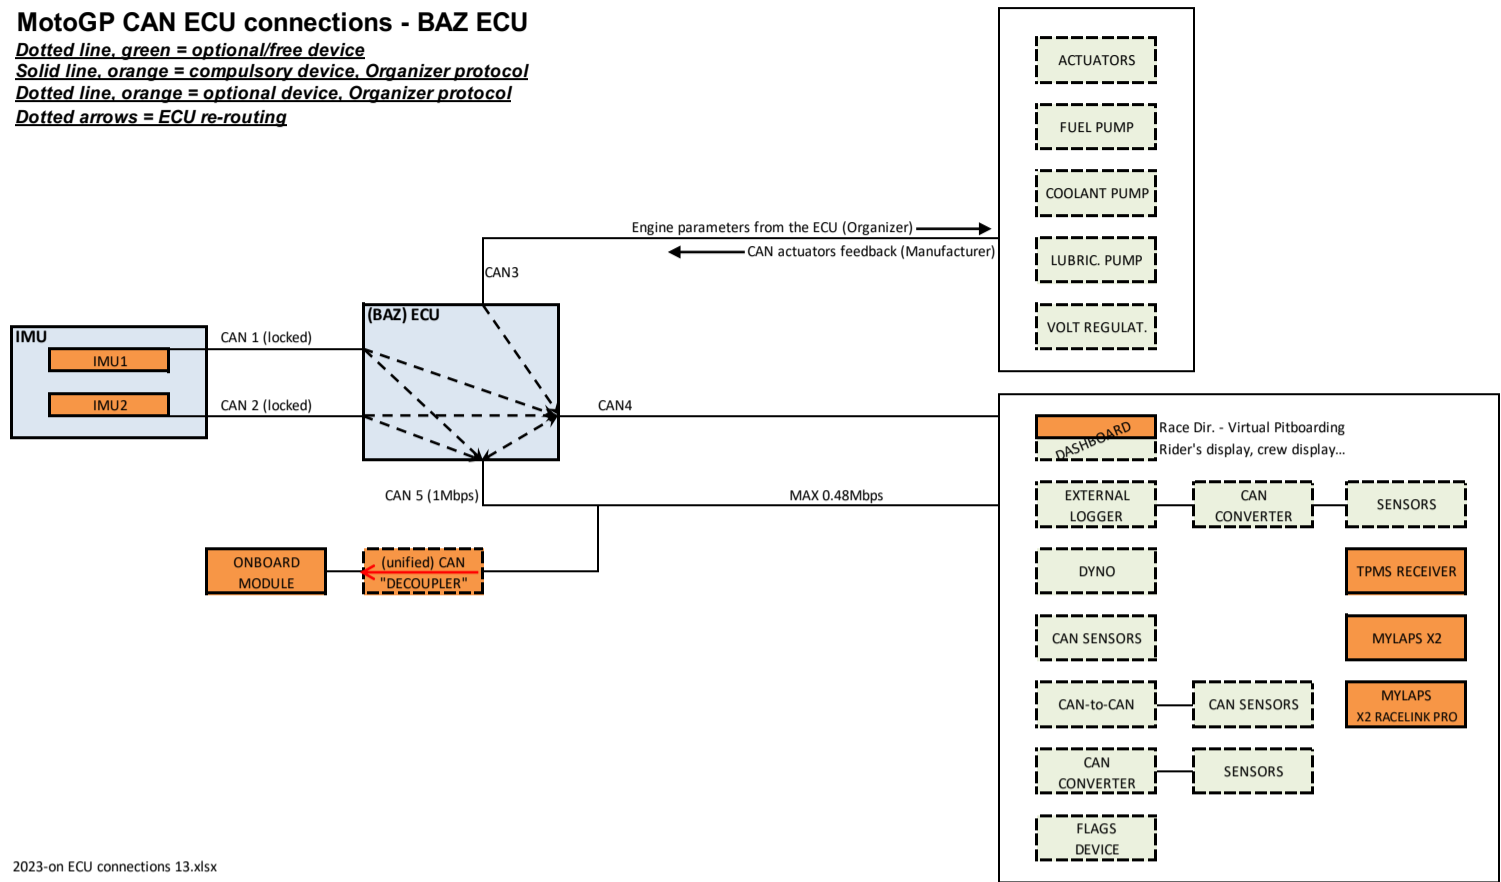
MotoGP CAN ECU connections - BAZ ECU

Dotted line, green = optional/free device
Solid line, orange = compulsory device, Organizer protocol
Dotted line, orange = optional device, Organizer protocol
Dotted arrows = ECU re-routing

ACTUATORS

FUEL PUMP

COOLANT PUMP

LUBRIC. PUMP

VOLT REGULAT.

Engine parameters from the ECU (Organizer)

CAN actuators feedback (Manufacturer)

CAN3

IMU

IMU1

IMU2

CAN 1 (locked)

CAN 2 (locked)

(BAZ) ECU

CAN4

DASHBOARD

Race Dir. - Virtual Pitboarding
Rider's display, crew display...

CAN 5 (1Mbps)

MAX 0.48Mbps

EXTERNAL LOGGER

CAN CONVERTER

SENSORS

ONBOARD MODULE

(unified) CAN "DECOUPLER"

DYNO

TPMS RECEIVER

CAN SENSORS

MYLAPS X2

CAN-to-CAN

CAN SENSORS

MYLAPS X2 RACELINK PRO

CAN CONVERTER

SENSORS

FLAGS DEVICE

2023-on ECU connections 13.xlsx